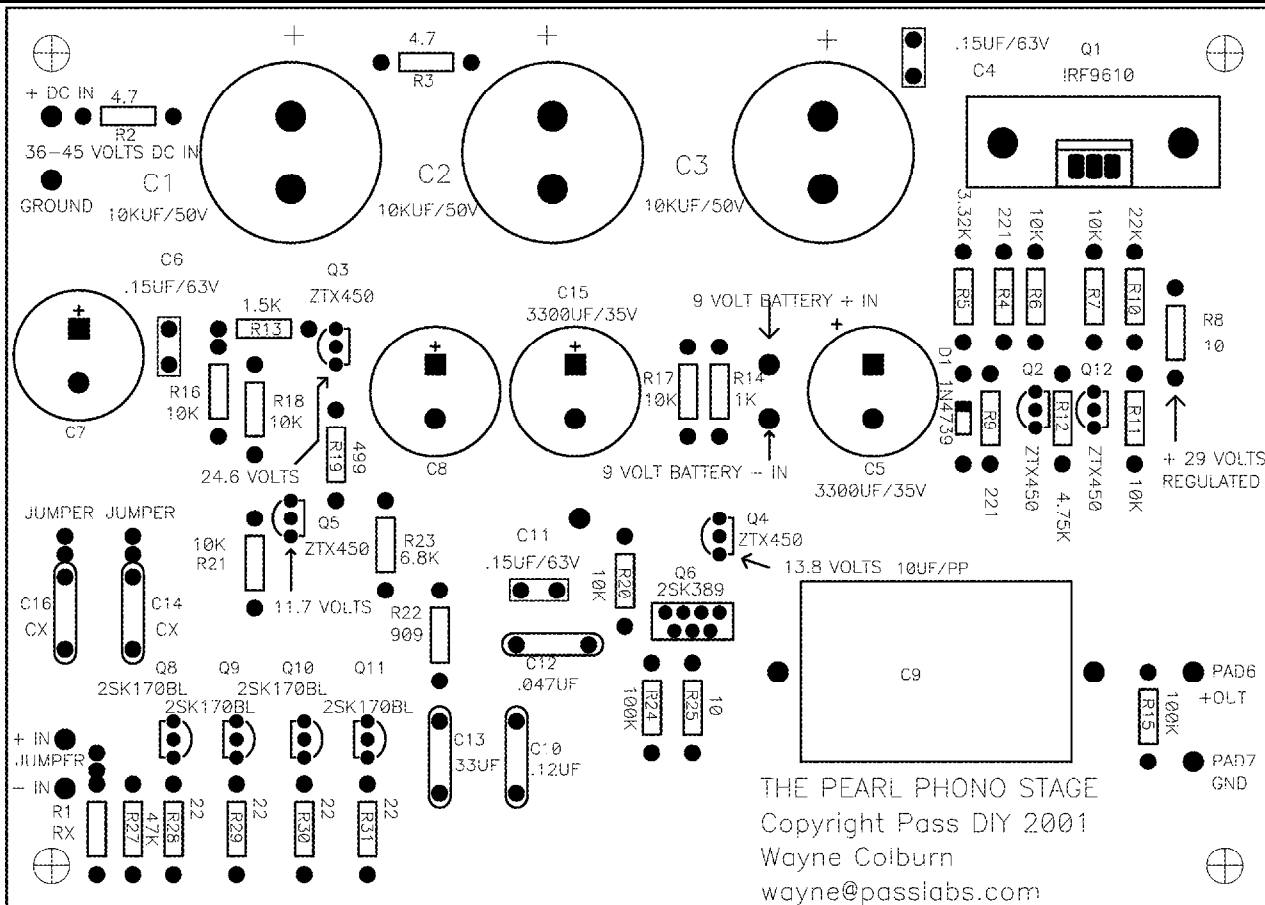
+ DC IN
4.7
R2
36-45 VOLTS DC IN
GROUND
C1
10KUF/50V
4.7
R3
C2
10KUF/50V
C3
10KUF/50V
.15UF/63V
C4
Q1
IRF9610
3.32K
221
10K
10K
22K
R5
R4
R6
R7
R10
R8
10
C6
.15UF/63V
Q3
ZTX450
1.5K
R13
C15
3300UF/35V
9 VOLT BATTERY + IN
C7
R16
10K
R18
10K
24.6 VOLTS
R19
499
C8
R17
10K
R14
1K
9 VOLT BATTERY - IN
C5
3300UF/35V
D1
1N4739
Q2
Q12
R9
221
R12
ZTX450
4.75K
ZTX450
R11
10K
+ 29 VOLTS
REGULATED
JUMPER
JUMPER
C16
CX
C14
CX
10K
R21
Q5
ZTX450
11.7 VOLTS
R23
6.8K
R22
909
C11
.15UF/63V
R20
10K
Q6
2SK389
Q4
ZTX450
13.8 VOLTS
10UF/PP
C12
.047UF
C9
Q8
2SK170BL
Q9
2SK170BL
Q10
2SK170BL
Q11
2SK170BL
R24
100K
R25
10
PAD6
+OUT
R15
100K
PAD7
GND
+ IN
JUMPER
- IN
R1
RX
R27
47K
R28
22
R29
22
R30
22
R31
22
C13
33UF
C10
.12UF
THE PEARL PHONO STAGE
Copyright Pass DIY 2001
Wayne Colburn
wayne@passlabs.com